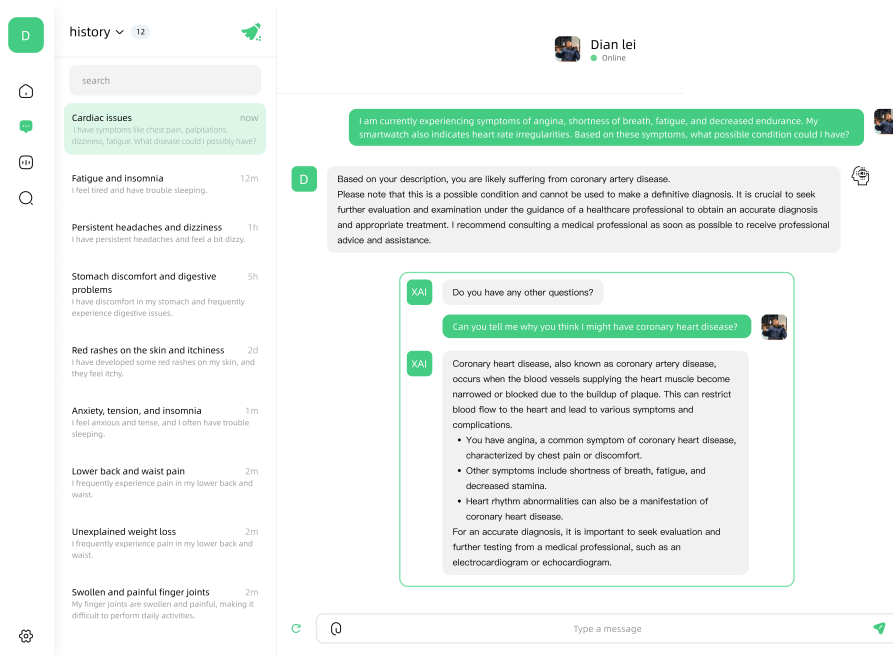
D

history 12

search

Cardiac issues now
I have symptoms like chest pain, palpitations, dizziness, fatigue. What disease could I possibly have?

Fatigue and insomnia 12m
I feel tired and have trouble sleeping.

Persistent headaches and dizziness 1h
I have persistent headaches and feel a bit dizzy.

Stomach discomfort and digestive problems 5h
I have discomfort in my stomach and frequently experience digestive issues.

Red rashes on the skin and itchiness 2d
I have developed some red rashes on my skin, and they feel itchy.

Anxiety, tension, and insomnia 1m
I feel anxious and tense, and I often have trouble sleeping.

Lower back and waist pain 2m
I frequently experience pain in my lower back and waist.

Unexplained weight loss 2m
I frequently experience pain in my lower back and waist.

Swollen and painful finger joints 2m
My finger joints are swollen and painful, making it difficult to perform daily activities.

Dian lei
Online

I am currently experiencing symptoms of angina, shortness of breath, fatigue, and decreased endurance. My smartwatch also indicates heart rate irregularities. Based on these symptoms, what possible condition could I have?

D

Based on your description, you are likely suffering from coronary artery disease.
Please note that this is a possible condition and cannot be used to make a definitive diagnosis. It is crucial to seek further evaluation and examination under the guidance of a healthcare professional to obtain an accurate diagnosis and appropriate treatment. I recommend consulting a medical professional as soon as possible to receive professional advice and assistance.

XAI
Do you have any other questions?

Can you tell me why you think I might have coronary heart disease?

XAI
Coronary heart disease, also known as coronary artery disease, occurs when the blood vessels supplying the heart muscle become narrowed or blocked due to the buildup of plaque. This can restrict blood flow to the heart and lead to various symptoms and complications.
• You have angina, a common symptom of coronary heart disease, characterized by chest pain or discomfort.
• Other symptoms include shortness of breath, fatigue, and decreased stamina.
• Heart rhythm abnormalities can also be a manifestation of coronary heart disease.
For an accurate diagnosis, it is important to seek evaluation and further testing from a medical professional, such as an electrocardiogram or echocardiogram.

Type a message